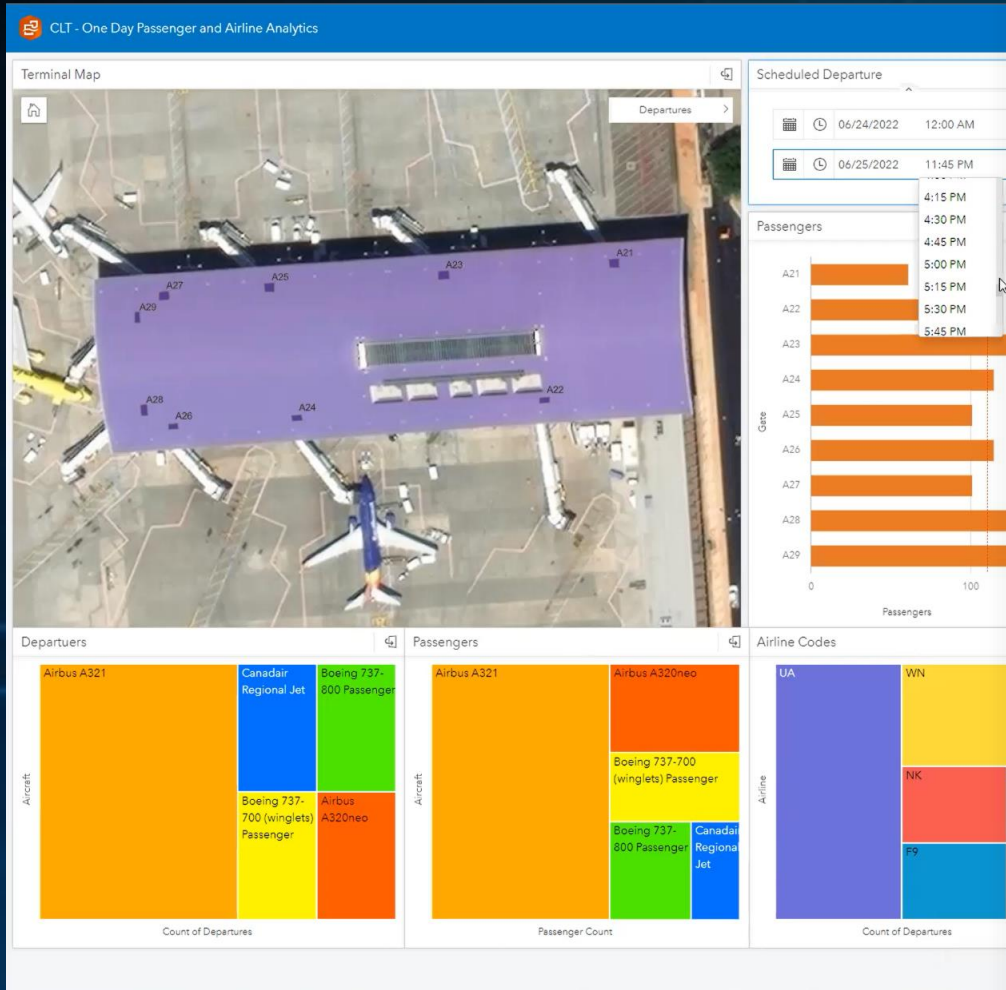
CLT - One Day Passenger and Airline Analytics

Terminal Map

Departures

A21
A23
A25
A27
A29
A28
A26
A24
A22

Scheduled Departure

06/24/2022 12:00 AM

06/25/2022 11:45 PM

4:15 PM
4:30 PM
4:45 PM
5:00 PM
5:15 PM
5:30 PM
5:45 PM

Passengers

Gate

A21
A22
A23
A24
A25
A26
A27
A28
A29

0
100

Passengers

Departuers

Aircraft

Airbus A321
Canadair Regional Jet
Boeing 737-800 Passenger
Boeing 737-700 (winglets) Passenger
Airbus A320neo

Count of Departures

Passengers

Aircraft

Airbus A321
Airbus A320neo
Boeing 737-700 (winglets) Passenger
Boeing 737-800 Passenger
Canadair Regional Jet

Passenger Count

Airline Codes

Airline

UA
WN
NK
F9

Count of Departures